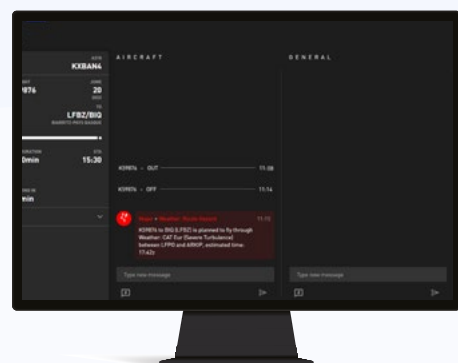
KXBAN4

976

20

LFBZ/BIQ

0min

15:30

min

AIRCRAFT

GENERAL

KXR876 – OUT 11:08

KXR876 – OFF 11:14

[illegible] 11:15

KXR876 to BIQ (LFBZ) is planned to fly through Weather: CAT Eur (Severe Turbulence) between LFPO and ARNOP, estimated time: 17:42z

Type new message

Type new message